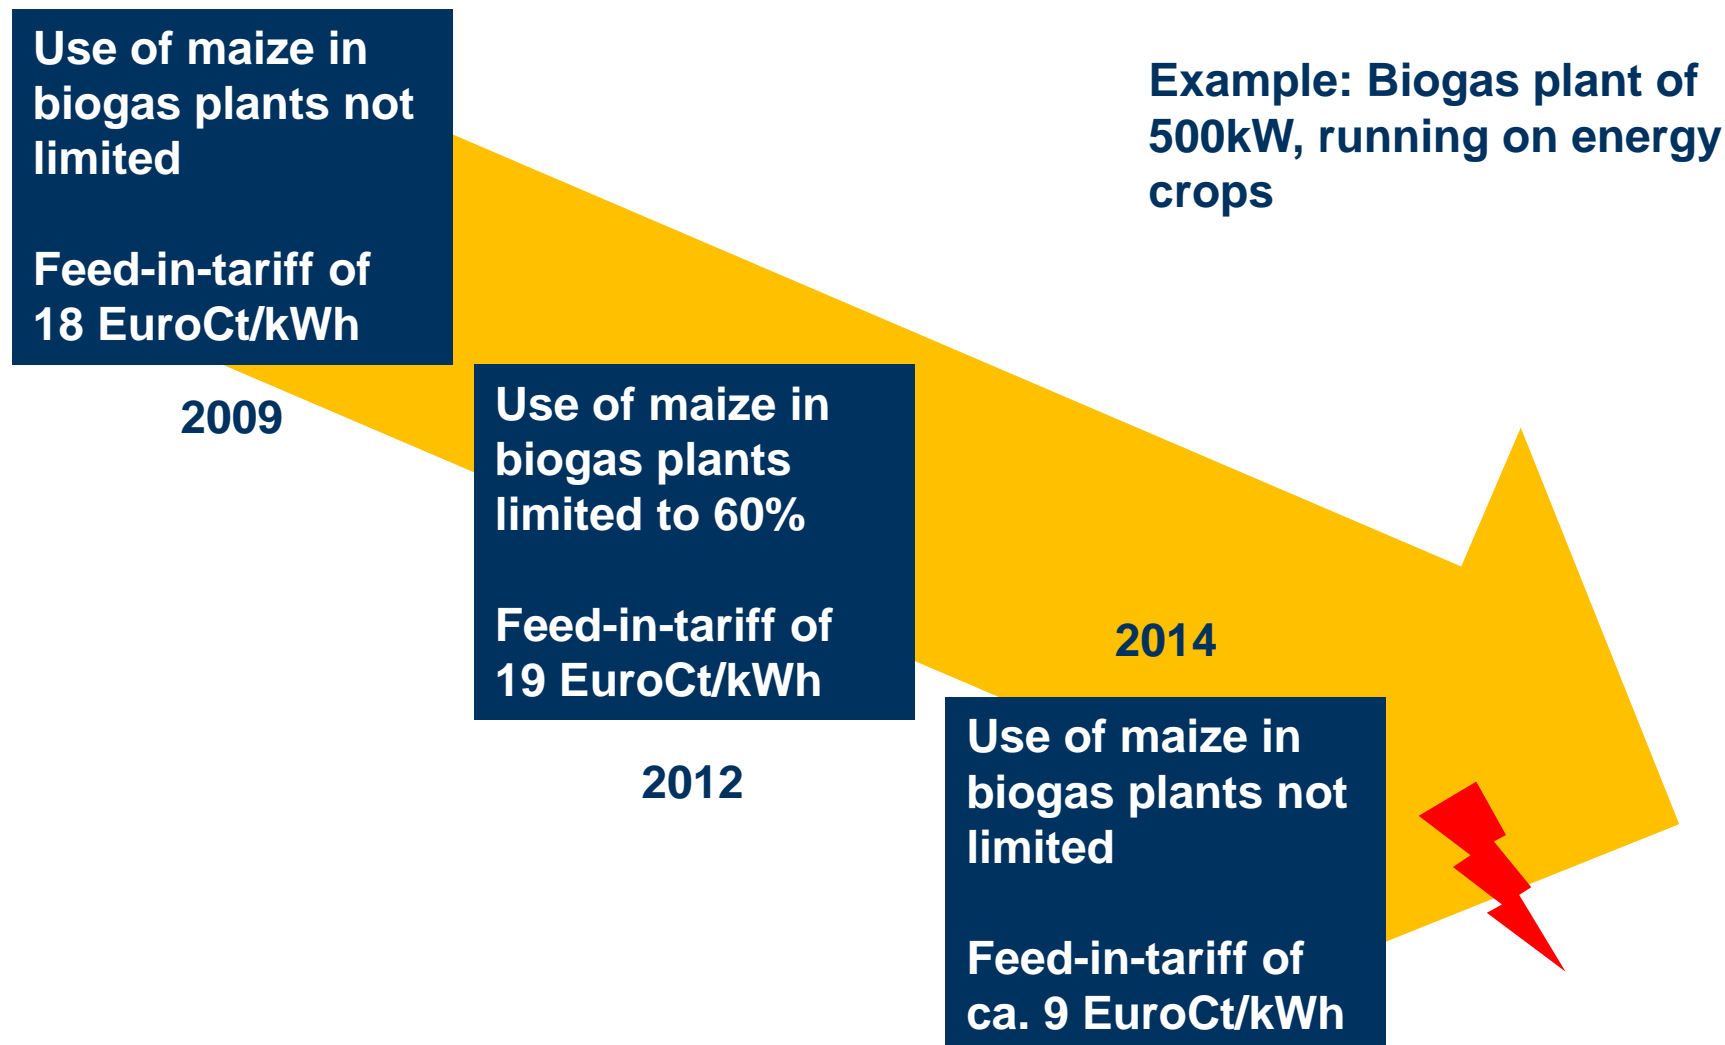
Use of maize in biogas plants not limited

Feed-in-tariff of 18 EuroCt/kWh

2009

Example: Biogas plant of 500kW, running on energy crops

Use of maize in biogas plants limited to 60%

Feed-in-tariff of 19 EuroCt/kWh

2012

2014

Use of maize in biogas plants not limited

Feed-in-tariff of ca. 9 EuroCt/kWh